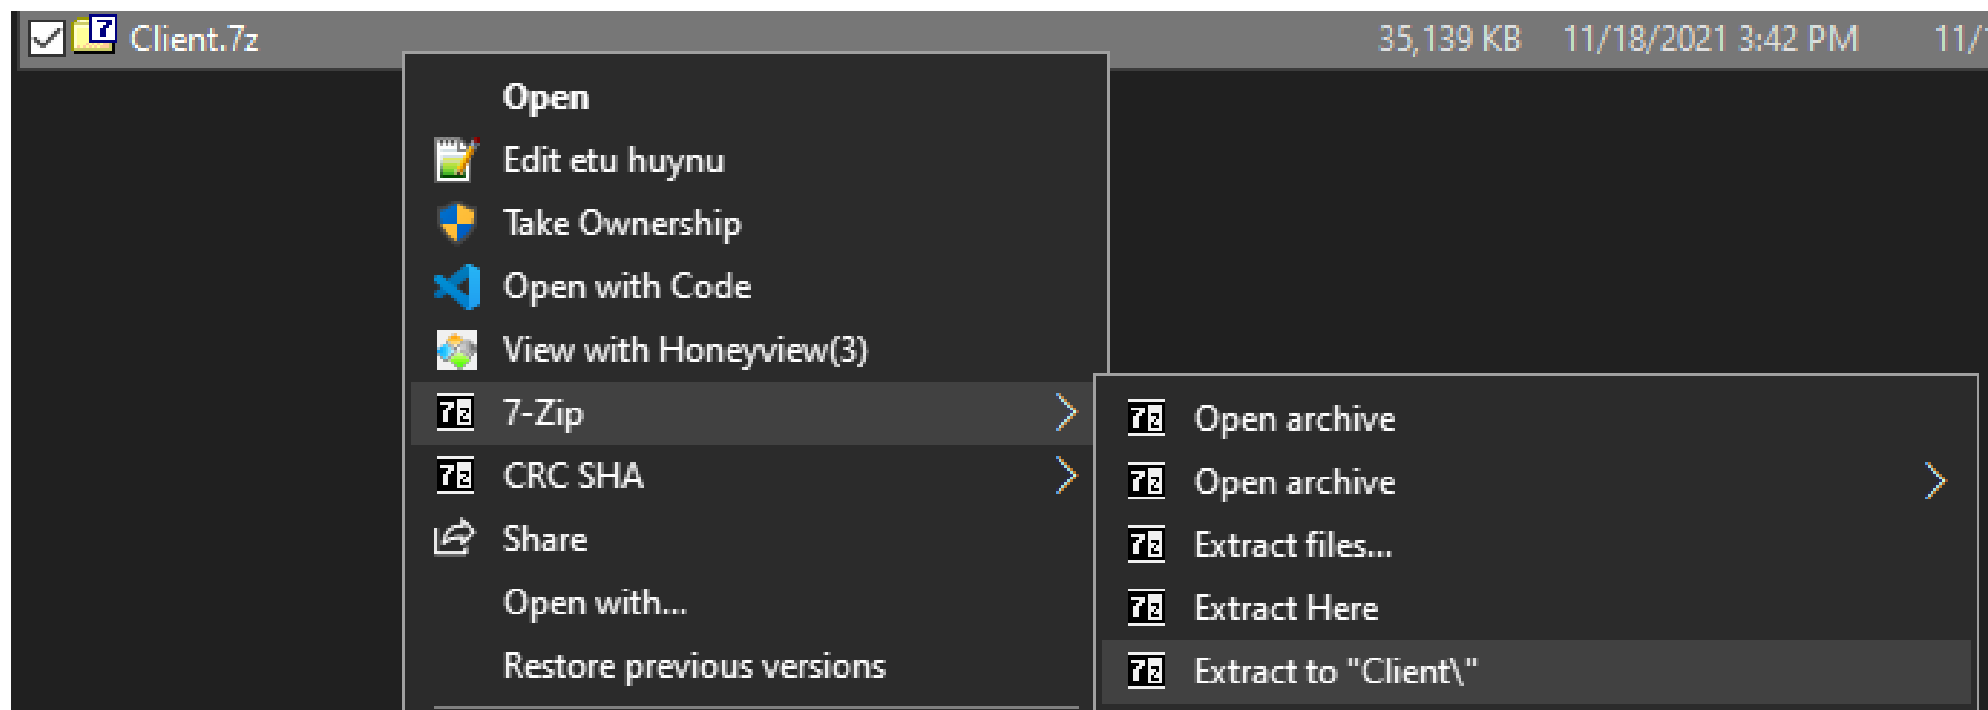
Client.7z 35,139 KB 11/18/2021 3:42 PM 11/

Open
Edit etu huynu
Take Ownership
Open with Code
View with Honeyview(3)
7-Zip
CRC SHA
Share
Open with...
Restore previous versions

Open archive
Open archive
Extract files...
Extract Here
Extract to "Client\"